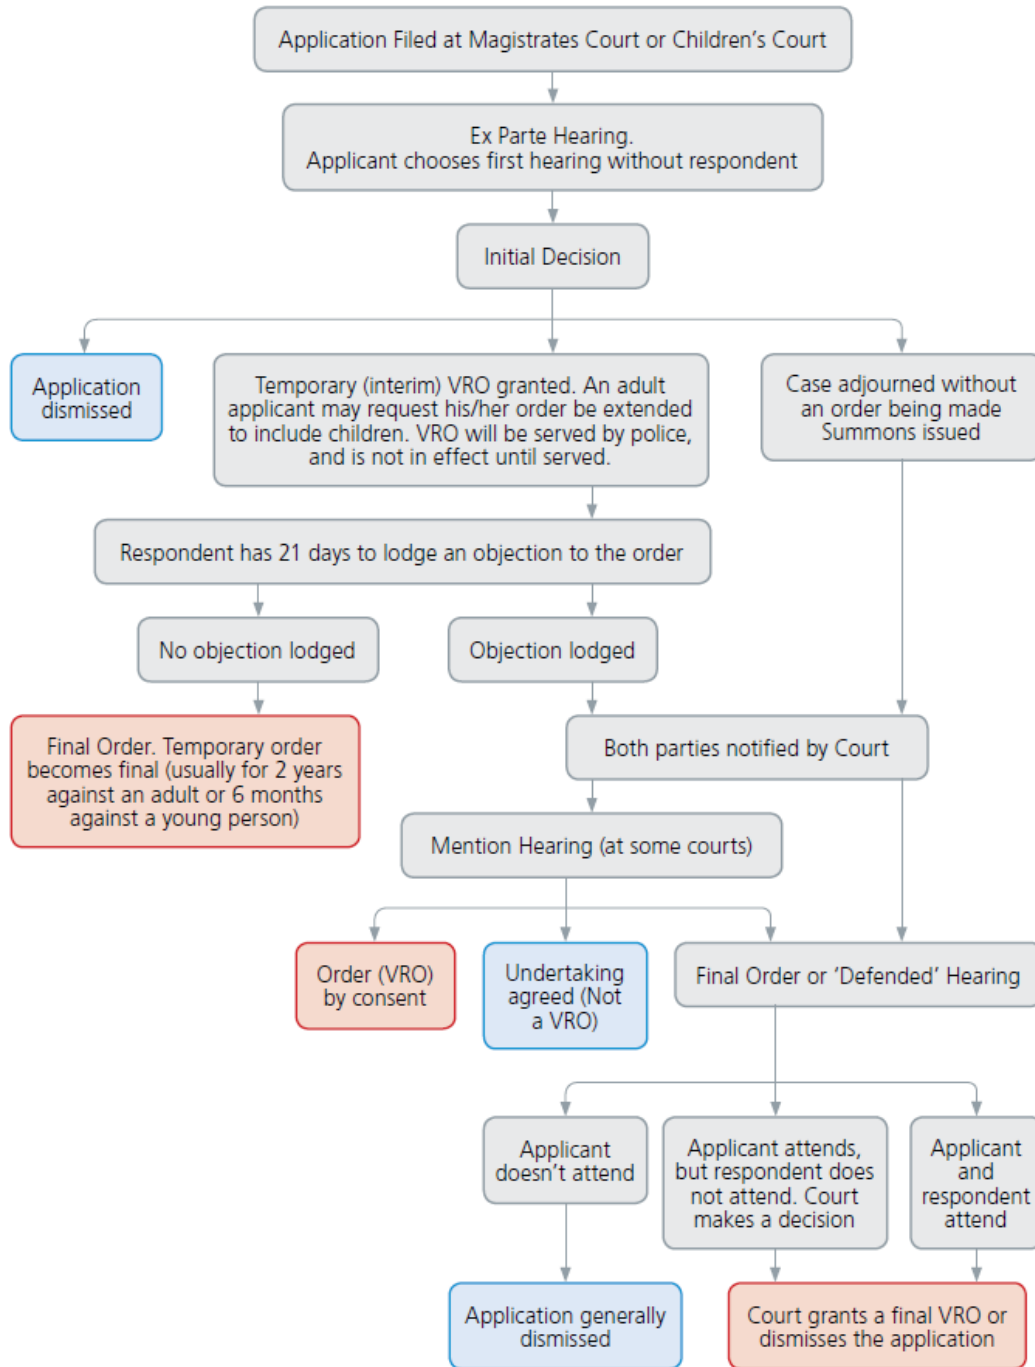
Application Filed at Magistrates Court or Children's Court

Ex Parte Hearing.
Applicant chooses first hearing without respondent

Initial Decision

Application dismissed

Temporary (interim) VRO granted. An adult applicant may request his/her order be extended to include children. VRO will be served by police, and is not in effect until served.

Case adjourned without an order being made
Summons issued

Respondent has 21 days to lodge an objection to the order

No objection lodged

Objection lodged

Final Order. Temporary order becomes final (usually for 2 years against an adult or 6 months against a young person)

Both parties notified by Court

Mention Hearing (at some courts)

Order (VRO) by consent

Undertaking agreed (Not a VRO)

Final Order or 'Defended' Hearing

Applicant doesn't attend

Applicant attends, but respondent does not attend. Court makes a decision

Applicant and respondent attend

Application generally dismissed

Court grants a final VRO or dismisses the application